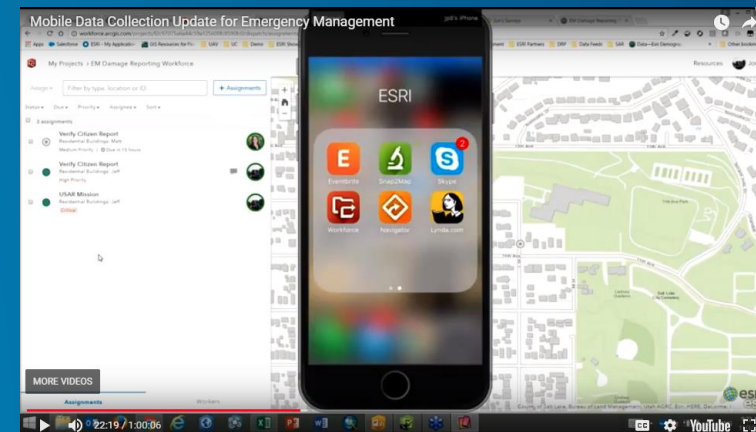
Mobile Data Collection Update for Emergency Management

Jodi's iPhone

workforce.arcgis.com

Apps Salesforce ESRI - My Application

My Projects › EM Damage Reporting Workforce

Resources

Filter by type, location or ID

+ Assignments

Status Due Priority Assignee Sort

3 assignments

Verify Citizen Report
Residential Buildings: Matt
Medium Priority Due in 13 hours

Verify Citizen Report
Residential Buildings: Jeff
High Priority

USAR Mission
Residential Buildings: Jeff
Critical

ESRI

Eventbrite

Snap2Map

Skype

2

Workforce

Navigator

Lynda.com

MORE VIDEOS

Assignments

Workers

22:19 / 1:00:06

CC

YouTube

esri